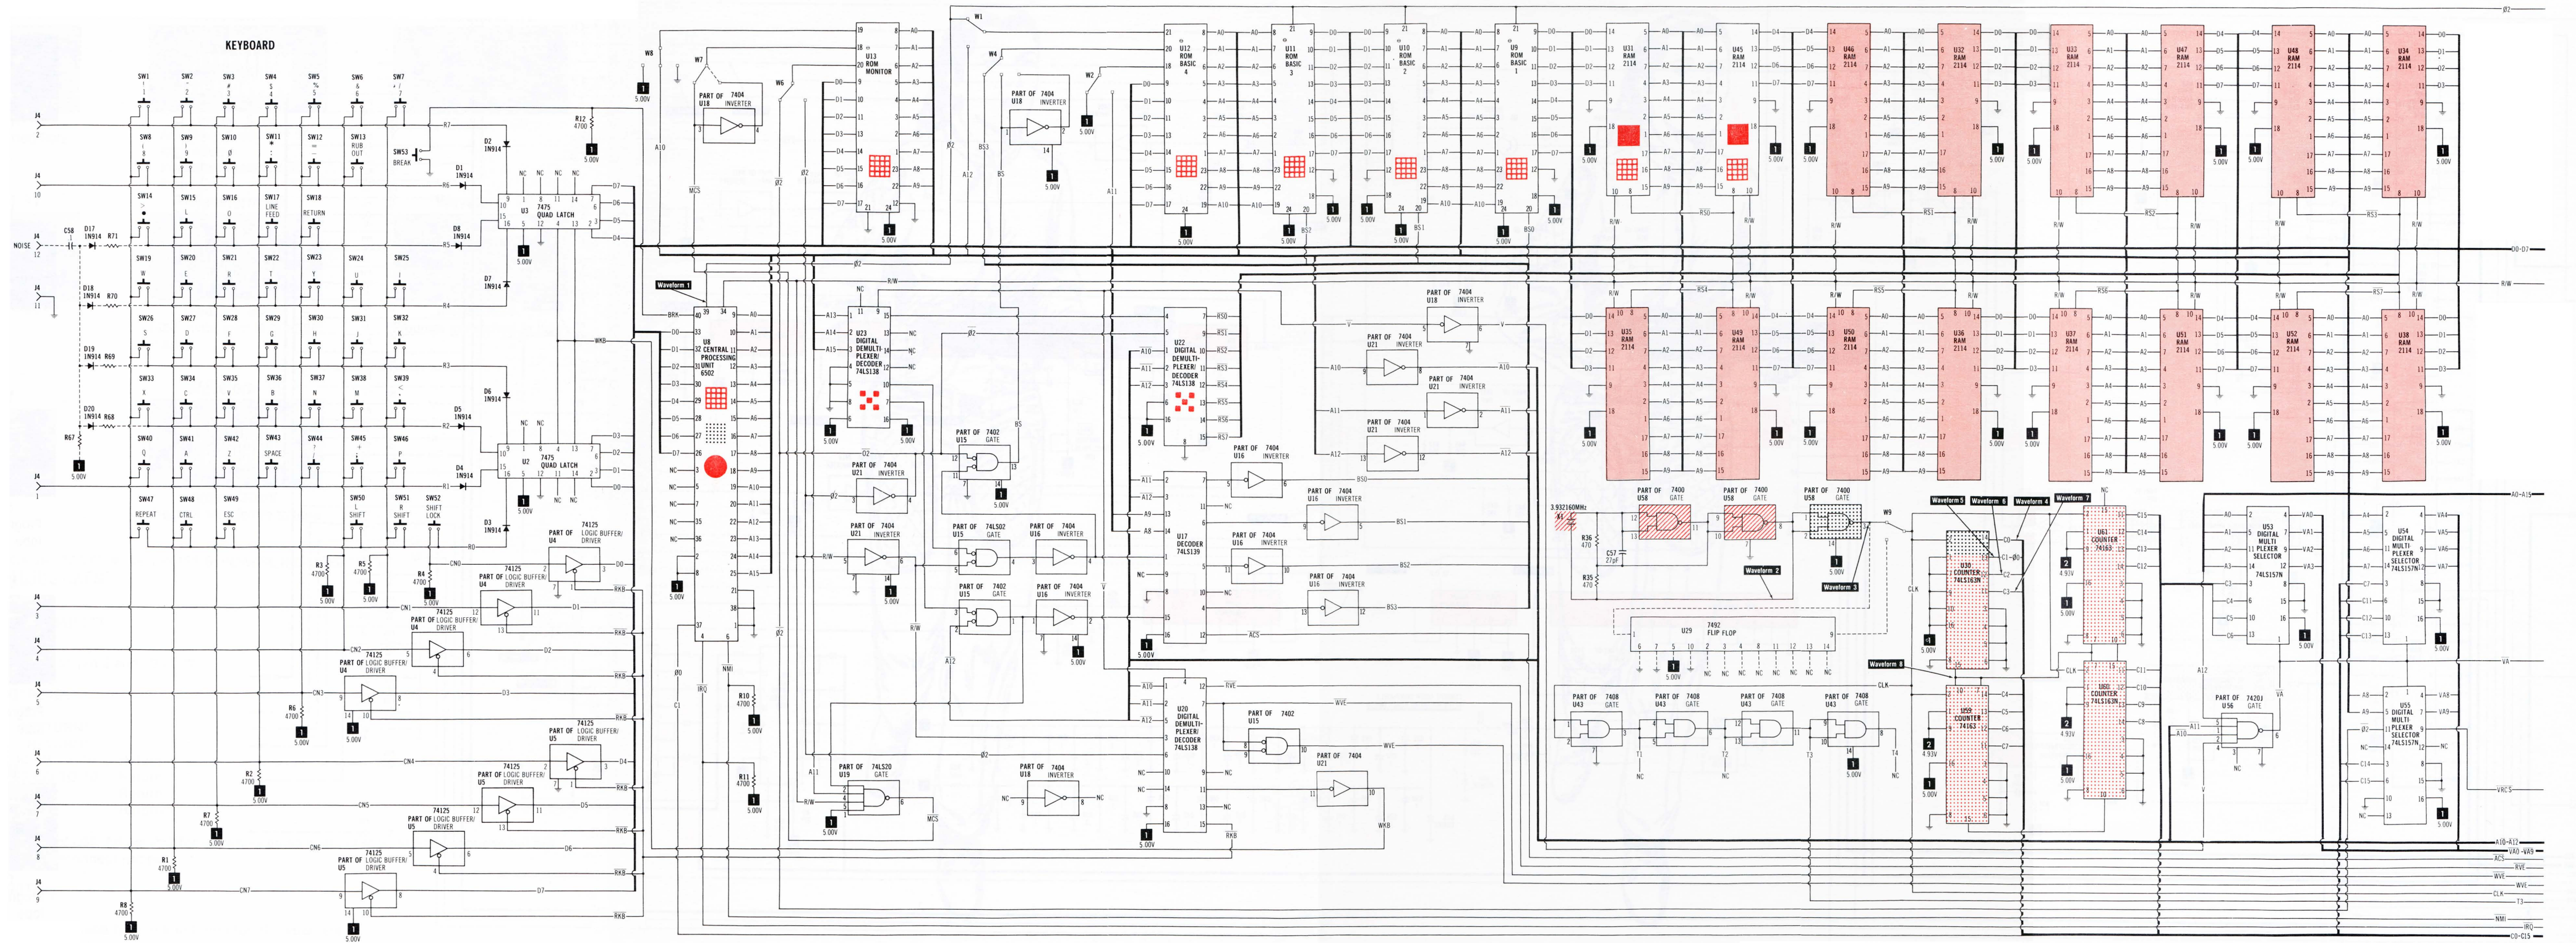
KEYBOARD

SW1 SW2 SW3 SW4 SW5 SW6 SW7
SW8 SW9 SW10 SW11 SW12 SW13 RUB OUT
SW53 BREAK
SW14 SW15 SW16 SW17 LINE FEED SW18 RETURN
SW19 SW20 SW21 SW22 SW23 SW24 SW25
SW26 SW27 SW28 SW29 SW30 SW31 SW32
SW33 SW34 SW35 SW36 SW37 SW38 SW39
SW40 SW41 SW42 SW43 SPACE SW44 SW45 SW46
SW47 REPEAT SW48 CTRL SW49 ESC SW50 L SHIFT SW51 R SHIFT SW52 SHIFT LOCK

J4 NOISE
C58 D17 1N914 R71
D18 1N914 R70
D19 1N914 R69
D20 1N914 R68
R67
D2 1N914 D1 1N914 D8 1N914 D7 1N914 D6 1N914 D5 1N914 D4 1N914 D3 1N914
R12 4700
7475 QUAD LATCH U3
7475 QUAD LATCH U2
R3 4700 R5 4700 R4 4700 R6 4700 R2 4700 R7 4700 R1 4700 R8 4700
PART OF 74125 LOGIC BUFFER/DRIVER U4
PART OF 74125 LOGIC BUFFER/DRIVER U5
CN0 CN1 CN2 CN3 CN4 CN5 CN6 CN7
RKB
5.00V

W8 W7 W6 W1 W4 W2
PART OF U18 7404 INVERTER
U13 ROM MONITOR
U12 ROM BASIC 4
U11 ROM BASIC 3
U10 ROM BASIC 2
U9 ROM BASIC 1
U31 RAM 2114
U45 RAM 2114
U46 RAM 2114
U32 RAM 2114
U33 RAM 2114
U47 RAM 2114
U48 RAM 2114
U34 RAM 2114
U35 RAM 2114
U49 RAM 2114
U50 RAM 2114
U36 RAM 2114
U37 RAM 2114
U51 RAM 2114
U52 RAM 2114
U38 RAM 2114
RS0 RS1 RS2 RS3 RS4 RS5 RS6 RS7
R/W
D0-D7
Ø2
A0-A15

Waveform 1
U8 CENTRAL PROCESSING UNIT 6502
BRK NMI IRQ
R10 4700 R11 4700
U23 DIGITAL DEMULTIPLEXER/DECODER 74LS138
U22 DIGITAL DEMULTIPLEXER/DECODER 74LS138
U17 DECODER 74LS139
U20 DIGITAL DEMULTIPLEXER/DECODER 74LS138
PART OF U15 7402 GATE
PART OF U21 7404 INVERTER
PART OF U15 74LS02 GATE
PART OF U16 7404 INVERTER
PART OF U19 74LS20 GATE
MCS
BS0 BS1 BS2 BS3
ACS
RVE WVE WKB
3.932160MHz
R36 470 R35 470 C57 27pF
PART OF U58 7400 GATE
Waveform 2 Waveform 3 Waveform 4 Waveform 5 Waveform 6 Waveform 7 Waveform 8
W9
U29 7492 FLIP FLOP
U30 COUNTER 74LS163N
U59 COUNTER 74163
U61 COUNTER 74163
U62 COUNTER 74163
PART OF U43 7408 GATE
U53 DIGITAL MULTIPLEXER SELECTOR 74LS157N
U54 DIGITAL MULTIPLEXER SELECTOR 74LS157N
U55 DIGITAL MULTIPLEXER SELECTOR 74LS157N
PART OF U56 7420J GATE
CLK 4.93V
VA0-VA9 VRCS
A0-A12 ACS RVE WVE CLK T3 NMI IRQ C0-C15